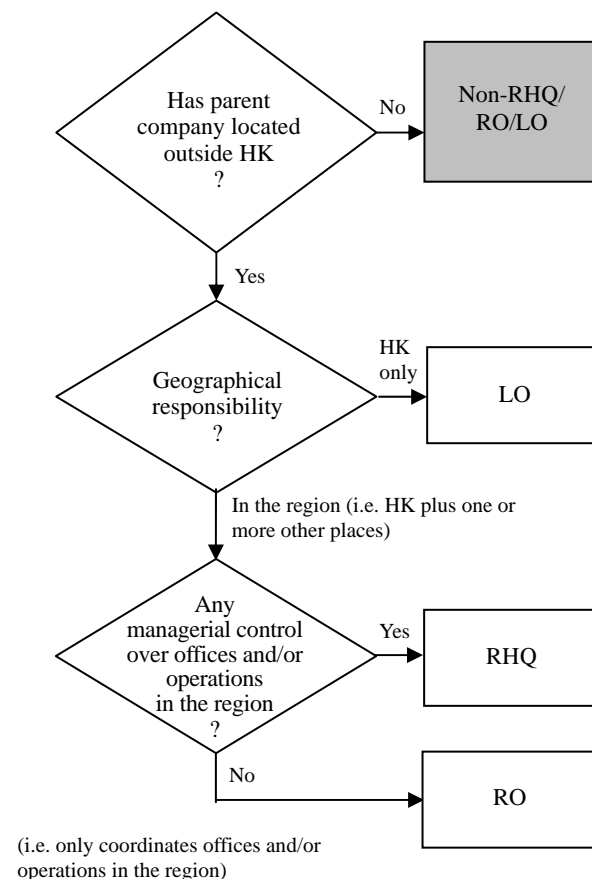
Has parent company located outside HK ?

No

Non-RHQ/ RO/LO

Yes

Geographical responsibility ?

HK only

LO

In the region (i.e. HK plus one or more other places)

Any managerial control over offices and/or operations in the region ?

Yes

RHQ

No

RO

(i.e. only coordinates offices and/or operations in the region)